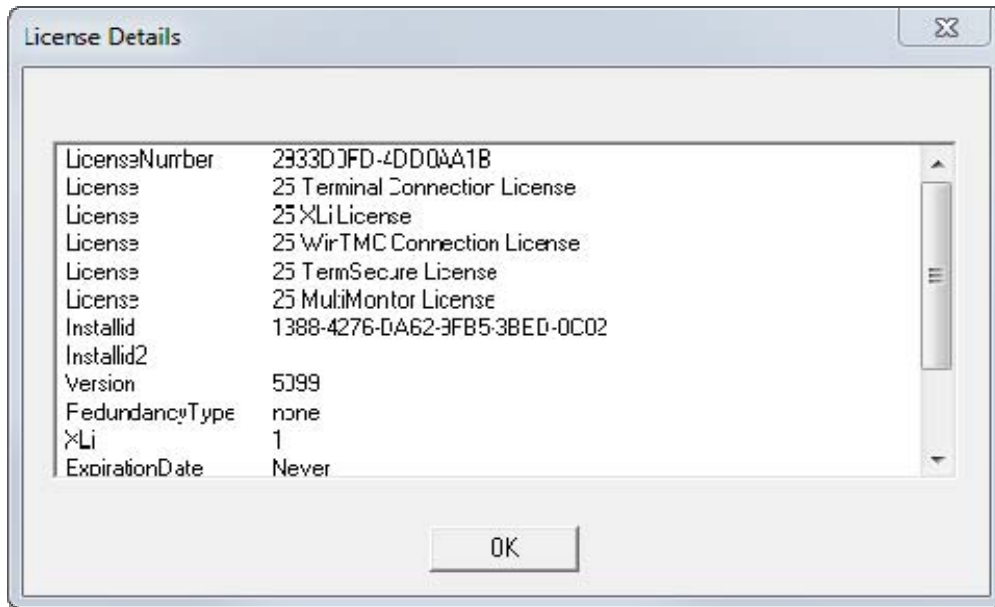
License Details

| | |
|---|---|
| LicenseNumber | 2933D0FD-4DD0AA1B |
| License | 25 Terminal Connection License |
| License | 25 XLi License |
| License | 25 WinTMC Connection License |
| License | 25 TermSecure License |
| License | 25 MultiMonitor License |
| Installid | 1388-4276-DA62-3FB5-3BED-0C02 |
| Installid2 | |
| Version | 5099 |
| RedundancyType | none |
| XLi | 1 |
| ExpirationDate | Never |

OK